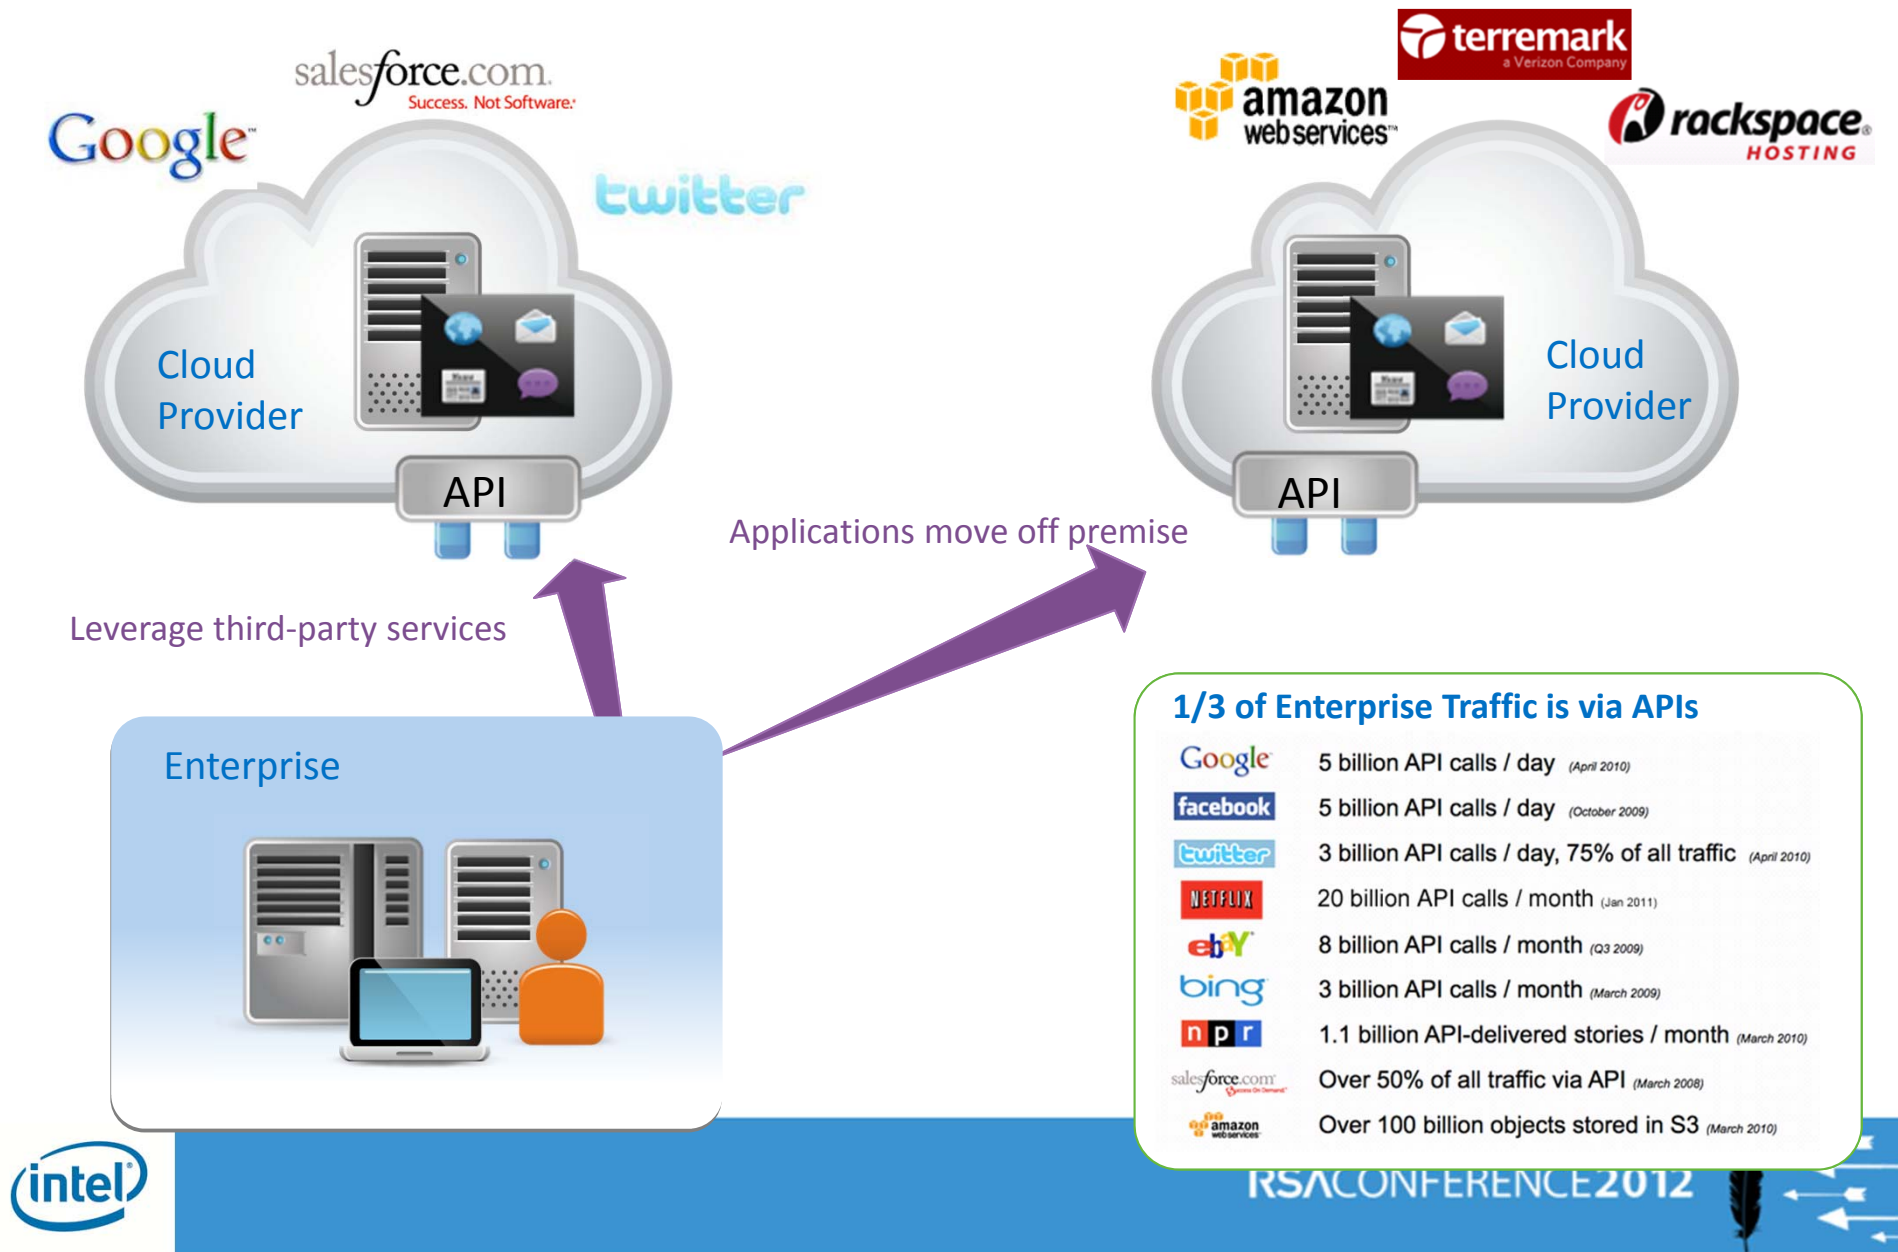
salesforce.com Success. Not Software.

Google

twitter

Cloud Provider

API

amazon web services

terremark a Verizon Company

rackspace HOSTING

Cloud Provider

API

Applications move off premise

Leverage third-party services

Enterprise

1/3 of Enterprise Traffic is via APIs

| | |
|---|---|
| Google | 5 billion API calls / day (April 2010) |
| facebook | 5 billion API calls / day (October 2009) |
| twitter | 3 billion API calls / day, 75% of all traffic (April 2010) |
| NETFLIX | 20 billion API calls / month (Jan 2011) |
| ebY | 8 billion API calls / month (Q3 2009) |
| bing | 3 billion API calls / month (March 2009) |
| npr | 1.1 billion API-delivered stories / month (March 2010) |
| salesforce.com | Over 50% of all traffic via API (March 2008) |
| amazon webservices | Over 100 billion objects stored in S3 (March 2010) |

intel

RSACONFERENCE2012